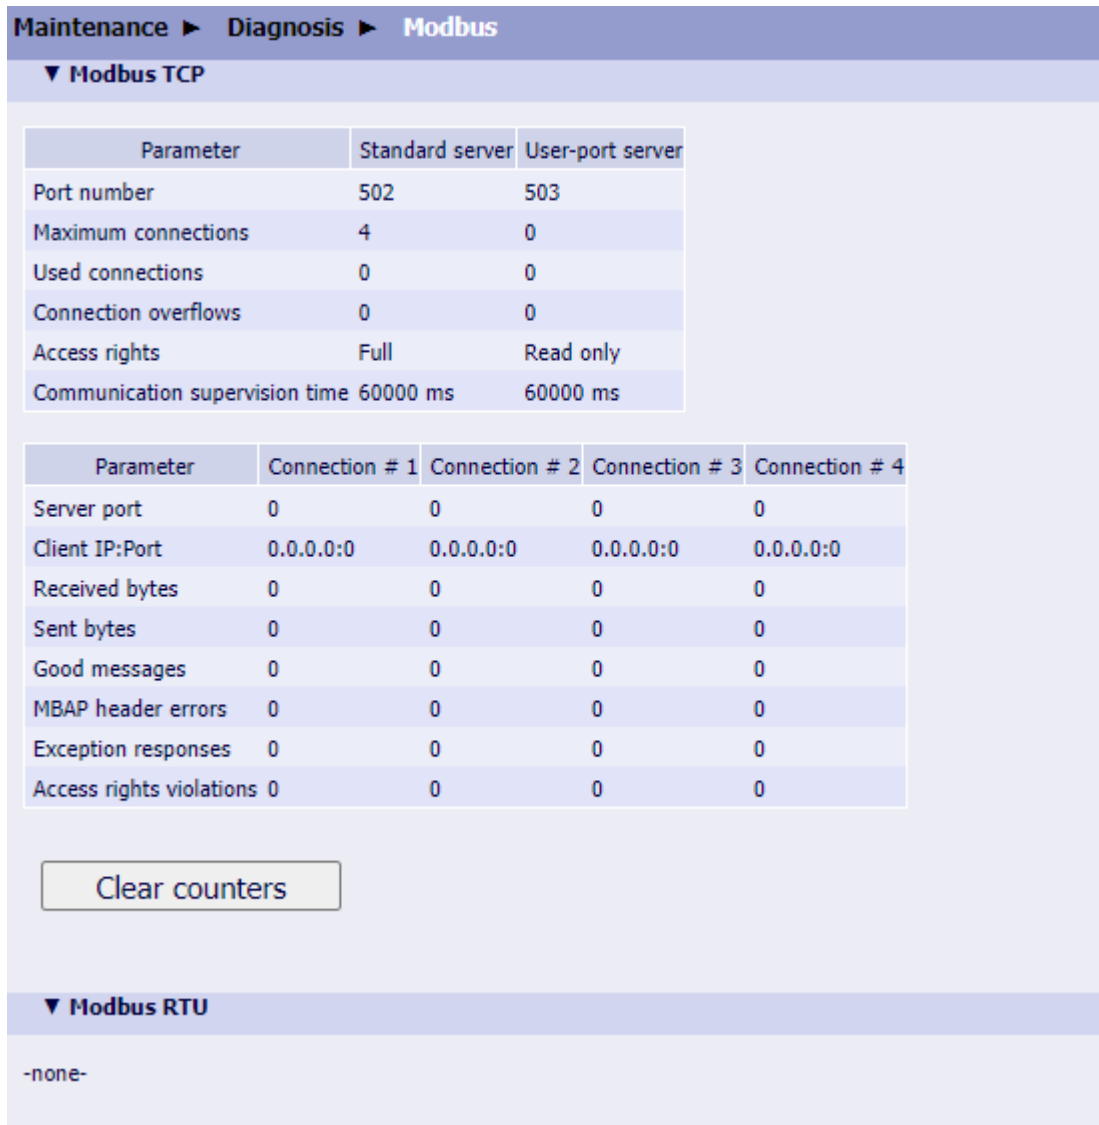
Maintenance ► Diagnosis ► Modbus

▼ Modbus TCP

| Parameter | Standard server | User-port server |
|---|---|---|
| Port number | 502 | 503 |
| Maximum connections | 4 | 0 |
| Used connections | 0 | 0 |
| Connection overflows | 0 | 0 |
| Access rights | Full | Read only |
| Communication supervision time | 60000 ms | 60000 ms |

| Parameter | Connection # 1 | Connection # 2 | Connection # 3 | Connection # 4 |
|---|---|---|---|---|
| Server port | 0 | 0 | 0 | 0 |
| Client IP:Port | 0.0.0.0:0 | 0.0.0.0:0 | 0.0.0.0:0 | 0.0.0.0:0 |
| Received bytes | 0 | 0 | 0 | 0 |
| Sent bytes | 0 | 0 | 0 | 0 |
| Good messages | 0 | 0 | 0 | 0 |
| MBAP header errors | 0 | 0 | 0 | 0 |
| Exception responses | 0 | 0 | 0 | 0 |
| Access rights violations | 0 | 0 | 0 | 0 |

Clear counters

▼ Modbus RTU

-none-